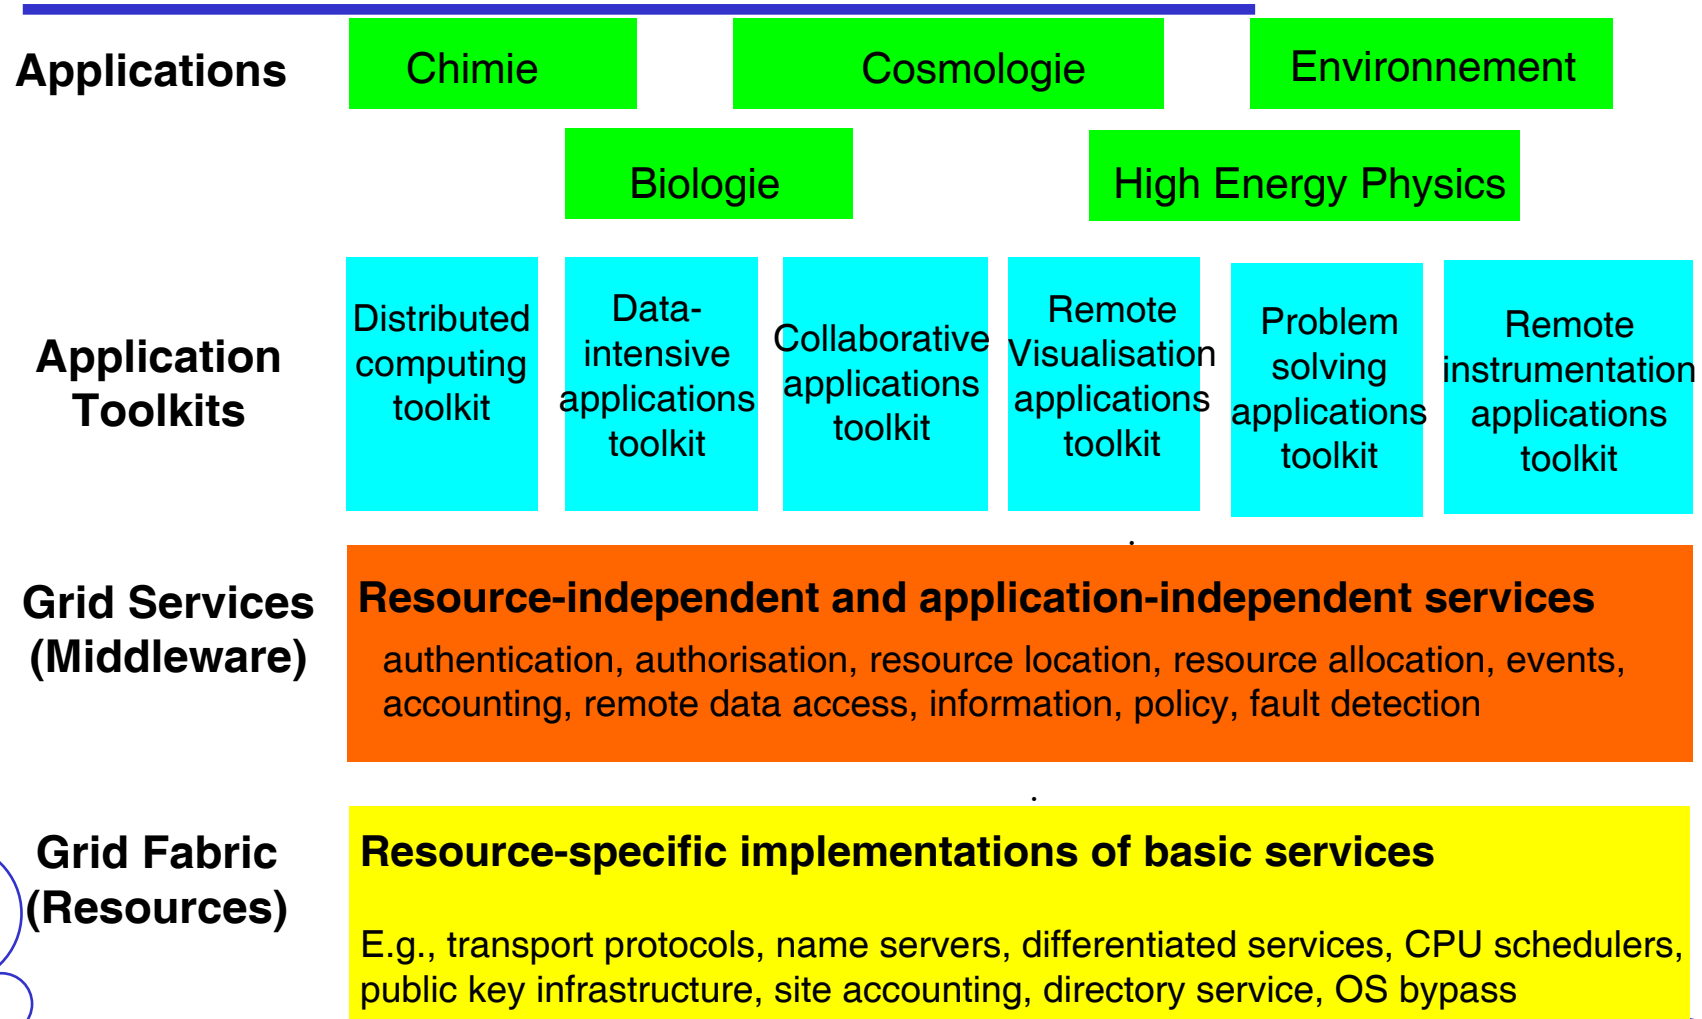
Applications

Chimie

Cosmologie

Environnement

Biologie

High Energy Physics

Application Toolkits

Distributed computing toolkit

Data-intensive applications toolkit

Collaborative applications toolkit

Remote Visualisation applications toolkit

Problem solving applications toolkit

Remote instrumentation applications toolkit

Grid Services (Middleware)

Resource-independent and application-independent services

authentication, authorisation, resource location, resource allocation, events, accounting, remote data access, information, policy, fault detection

Grid Fabric (Resources)

Resource-specific implementations of basic services

E.g., transport protocols, name servers, differentiated services, CPU schedulers, public key infrastructure, site accounting, directory service, OS bypass